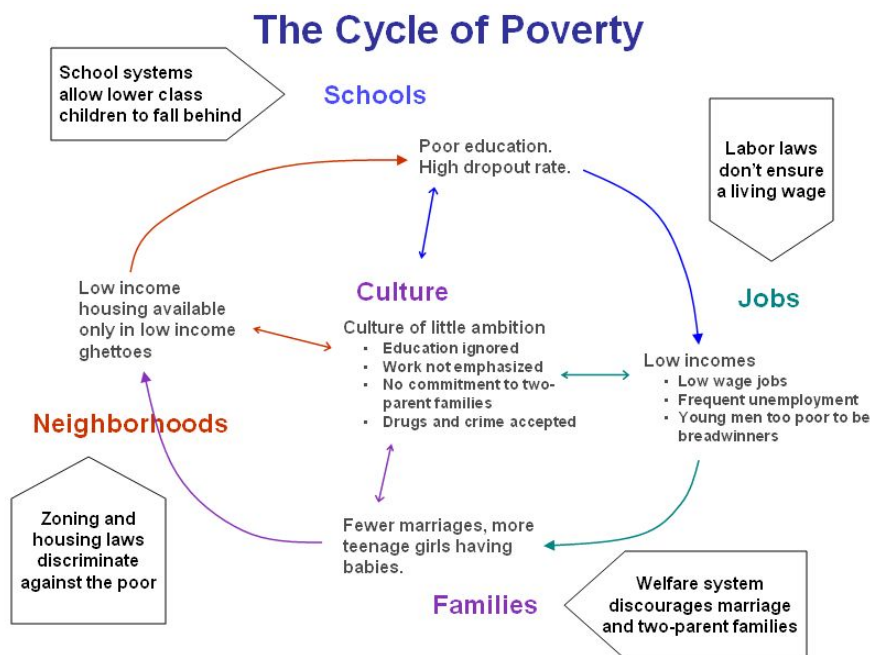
The Cycle of Poverty

School systems allow lower class children to fall behind

Schools

Poor education. High dropout rate.

Labor laws don't ensure a living wage

Jobs

Low incomes
- Low wage jobs
- Frequent unemployment
- Young men too poor to be breadwinners

Culture

Culture of little ambition
- Education ignored
- Work not emphasized
- No commitment to two-parent families
- Drugs and crime accepted

Low income housing available only in low income ghettoes

Neighborhoods

Zoning and housing laws discriminate against the poor

Fewer marriages, more teenage girls having babies.

Families

Welfare system discourages marriage and two-parent families